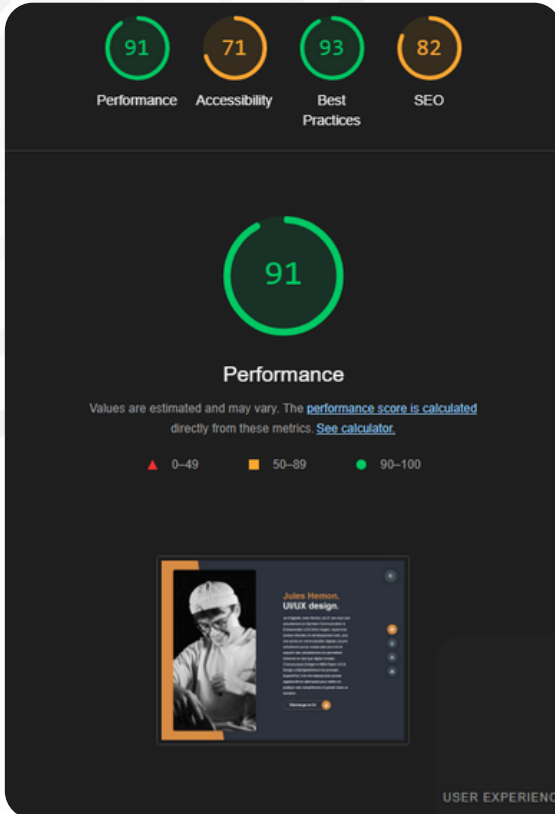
91
Performance
71
Accessibility
93
Best Practices
82
SEO

91

Performance

Values are estimated and may vary. The performance score is calculated directly from these metrics. See calculator.

0–49
50–89
90–100

Jules Hemon.
UI/UX design.

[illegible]

USER EXPERIENC